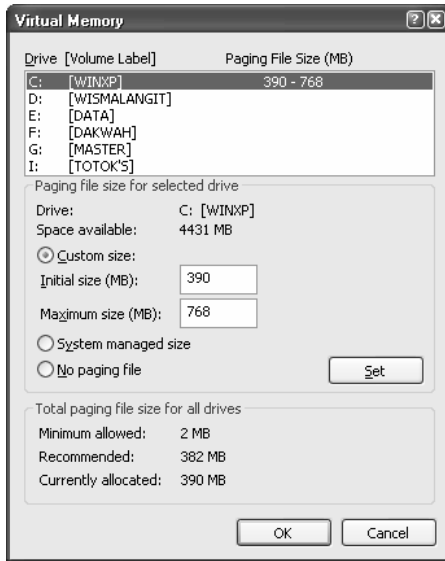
Virtual Memory

Drive [Volume Label] Paging File Size (MB)

| | | |
|---|---|---|
| C: | [WINXP] | 390 - 768 |
| D: | [WISMALANGIT] | |
| E: | [DATA] | |
| F: | [DAKWAH] | |
| G: | [MASTER] | |
| I: | [TOTOK'S] | |

Paging file size for selected drive

Drive: C: [WINXP]
Space available: 4431 MB

Custom size:
Initial size (MB): 390
Maximum size (MB): 768

System managed size
No paging file

Set

Total paging file size for all drives

Minimum allowed: 2 MB
Recommended: 382 MB
Currently allocated: 390 MB

OK Cancel